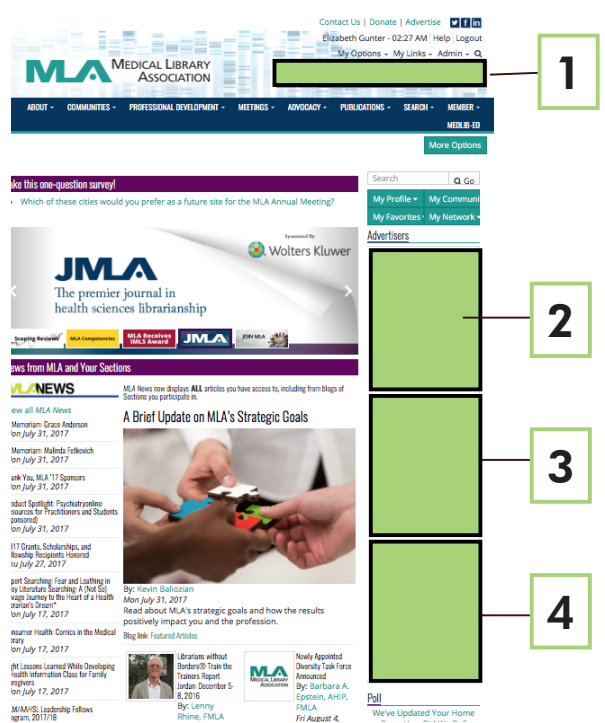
Contact Us | Donate | Advertise

Elizabeth Gunter - 02:27 AM | Help | Logout

My Options ▾ My Links ▾ Admin ▾

MLA MEDICAL LIBRARY ASSOCIATION

1

ABOUT ▾ COMMUNITIES ▾ PROFESSIONAL DEVELOPMENT ▾ MEETINGS ▾ ADVOCACY ▾ PUBLICATIONS ▾ SEARCH ▾ MEMBER ▾

MEDLIB-ED

More Options

ake this one-question survey!

Which of these cities would you prefer as a future site for the MLA Annual Meeting?

Search

Go

My Profile ▾ My Communi

My Favorites ▾ My Network ▾

Advertisers

Sponsored By Wolters Kluwer

JMLA

The premier journal in health sciences librarianship

Scoping Reviews MLA Competencies MLA Receives IMLS Award JMLA JOIN MLA

2

ews from MLA and Your Sections

MLA NEWS

iew all MLA News

Memoriam: Grace Anderson
Mon July 31, 2017

Memoriam: Malinda Fetkovich
Mon July 31, 2017

ank You, MLA '17 Sponsors
Mon July 31, 2017

roduct Spotlight: Psychiatryonline: sources for Practitioners and Students sponsored)
Mon July 31, 2017

017 Grants, Scholarships, and llowship Recipients Honored
Thu July 27, 2017

port Searching: Fear and Loathing in Literature Searching: A (Not So) vage Journey to the Heart of a Health brarian's Dream"
Mon July 17, 2017

nsumer Health: Comics in the Medical ibrary
Mon July 17, 2017

ght Lessons Learned While Developing Health Information Class for Family regivers
Mon July 17, 2017

A/AAHSL Leadership Fellows ogram, 2017/18

MLA News now displays ALL articles you have access to, including from blogs of Sections you participate in.

A Brief Update on MLA's Strategic Goals

By: Kevin Baliozian
Mon July 31, 2017
Read about MLA's strategic goals and how the results positively impact you and the profession.

Blog link: Featured Articles

Librarians without Borders® Train the Trainers Report Jordan: December 5-8, 2016
By: Lenny Rhine, FMLA

MEDICAL LIBRARY ASSOCIATION

Newly Appointed Diversity Task Force Announced
By: Barbara A. Epstein, AHIP, FMLA
Fri August 4,

3

4

Poll

We've Updated Your Home